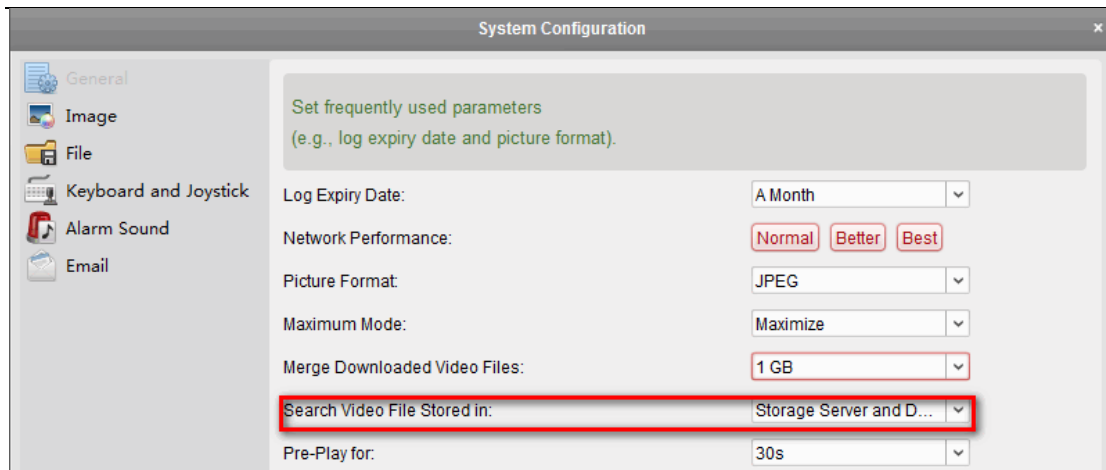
System Configuration

×

General
Image
File
Keyboard and Joystick
Alarm Sound
Email

Set frequently used parameters
(e.g., log expiry date and picture format).

Log Expiry Date: A Month

Network Performance: Normal Better Best

Picture Format: JPEG

Maximum Mode: Maximize

Merge Downloaded Video Files: 1 GB

Search Video File Stored in: Storage Server and D...

Pre-Play for: 30s